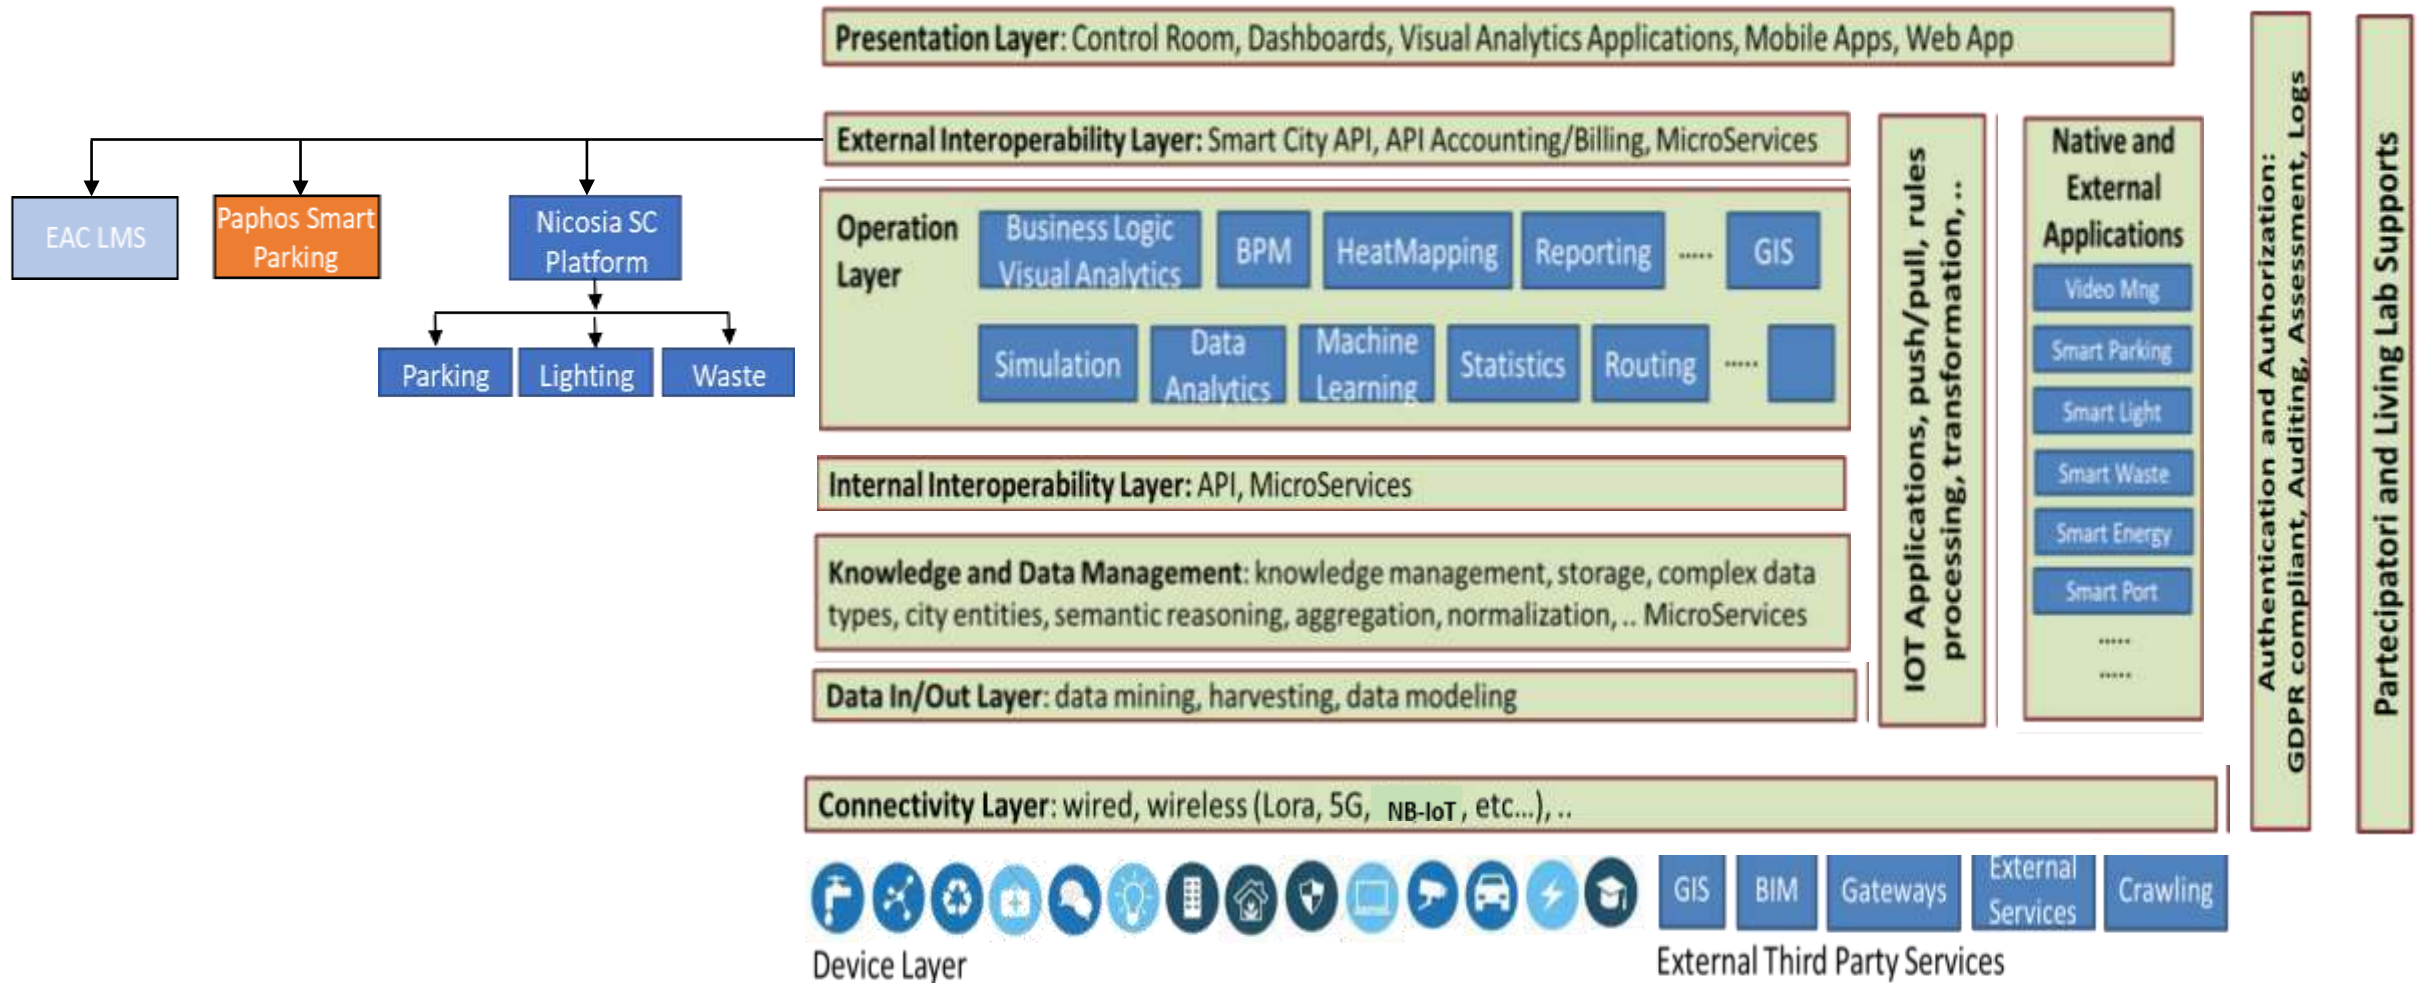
EAC LMS

Paphos Smart Parking

Nicosia SC Platform

Parking

Lighting

Waste

Presentation Layer: Control Room, Dashboards, Visual Analytics Applications, Mobile Apps, Web App

External Interoperability Layer: Smart City API, API Accounting/Billing, MicroServices

Operation Layer

Business Logic Visual Analytics

BPM

HeatMapping

Reporting

.....

GIS

Simulation

Data Analytics

Machine Learning

Statistics

Routing

.....

Internal Interoperability Layer: API, MicroServices

Knowledge and Data Management: knowledge management, storage, complex data types, city entities, semantic reasoning, aggregation, normalization, .. MicroServices

Data In/Out Layer: data mining, harvesting, data modeling

IOT Applications, push/pull, rules processing, transformation, ..

Native and External Applications

Video Mng

Smart Parking

Smart Light

Smart Waste

Smart Energy

Smart Port

.....

.....

Authentication and Authorization: GDPR compliant, Auditing, Assessment, Logs

Partecipatori and Living Lab Supports

Connectivity Layer: wired, wireless (Lora, 5G, NB-IoT, etc...), ..

GIS

BIM

Gateways

External Services

Crawling

Device Layer

External Third Party Services